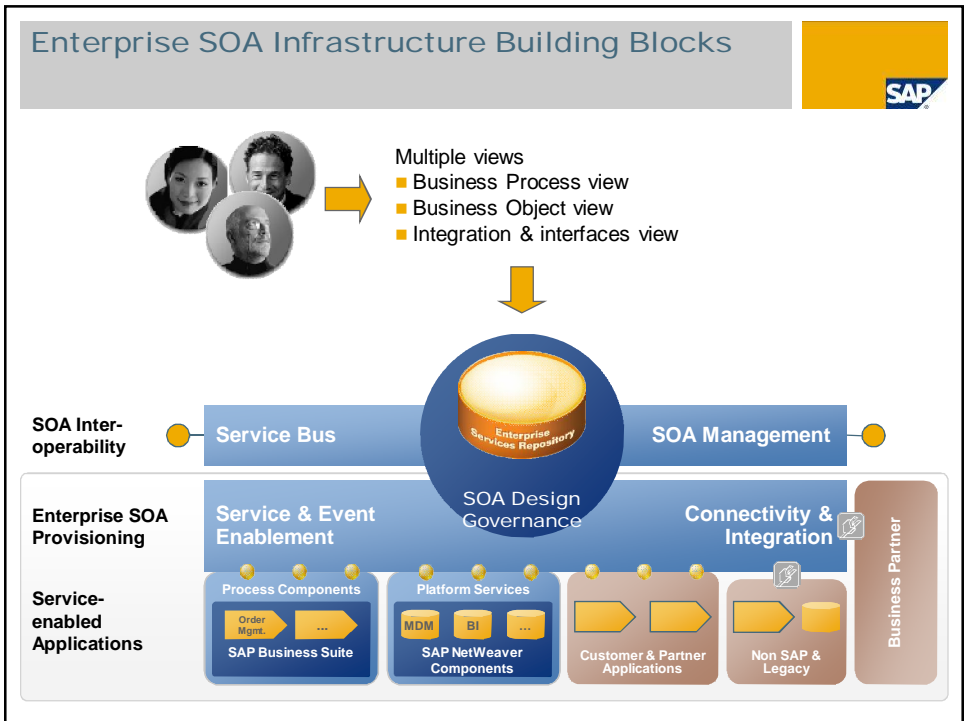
Enterprise SOA Infrastructure Building Blocks

SAP

Multiple views
Business Process view
Business Object view
Integration & interfaces view

Enterprise Services Repository

SOA Interoperability

Service Bus

SOA Management

SOA Design Governance

Enterprise SOA Provisioning

Service & Event Enablement

Connectivity & Integration

Business Partner

Service-enabled Applications

Process Components

Order Mgmt.

...

SAP Business Suite

Platform Services

MDM

BI

...

SAP NetWeaver Components

Customer & Partner Applications

Non SAP & Legacy